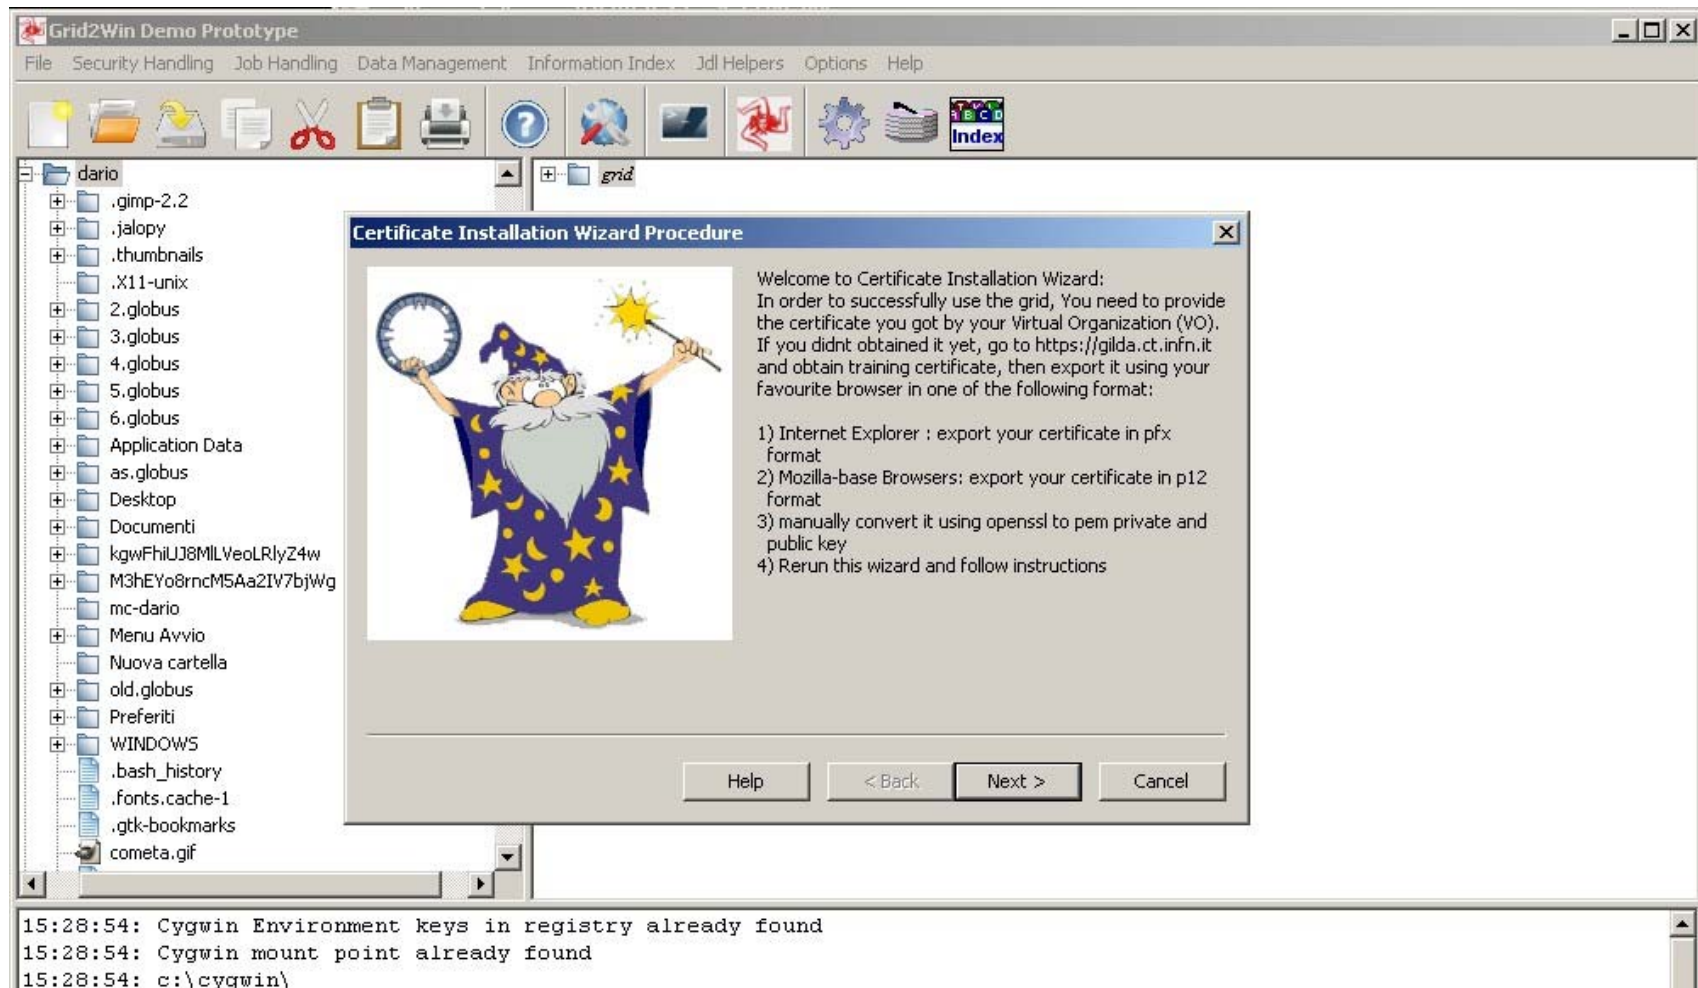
Grid2Win Demo Prototype

File Security Handling Job Handling Data Management Information Index Jdl Helpers Options Help

Index

dario
.gimp-2.2
.jalopy
.thumbnails
.X11-unix
2.globus
3.globus
4.globus
5.globus
6.globus
Application Data
as.globus
Desktop
Documenti
kgwFhiUJ8MlLVeoLRlyZ4w
M3hEYo8rncM5Aa2IV7bjWg
mc-dario
Menu Avvio
Nuova cartella
old.globus
Preferiti
WINDOWS
.bash_history
.fonts.cache-1
.gtk-bookmarks
cometa.gif

grid

Certificate Installation Wizard Procedure

Welcome to Certificate Installation Wizard:
In order to successfully use the grid, You need to provide the certificate you got by your Virtual Organization (VO). If you didnt obtained it yet, go to https://gilda.ct.infn.it and obtain training certificate, then export it using your favourite browser in one of the following format:

1) Internet Explorer : export your certificate in pfx format
2) Mozilla-base Browsers: export your certificate in p12 format
3) manually convert it using openssl to pem private and public key
4) Rerun this wizard and follow instructions

Help < Back Next > Cancel

15:28:54: Cygwin Environment keys in registry already found
15:28:54: Cygwin mount point already found
15:28:54: c:\cygwin\